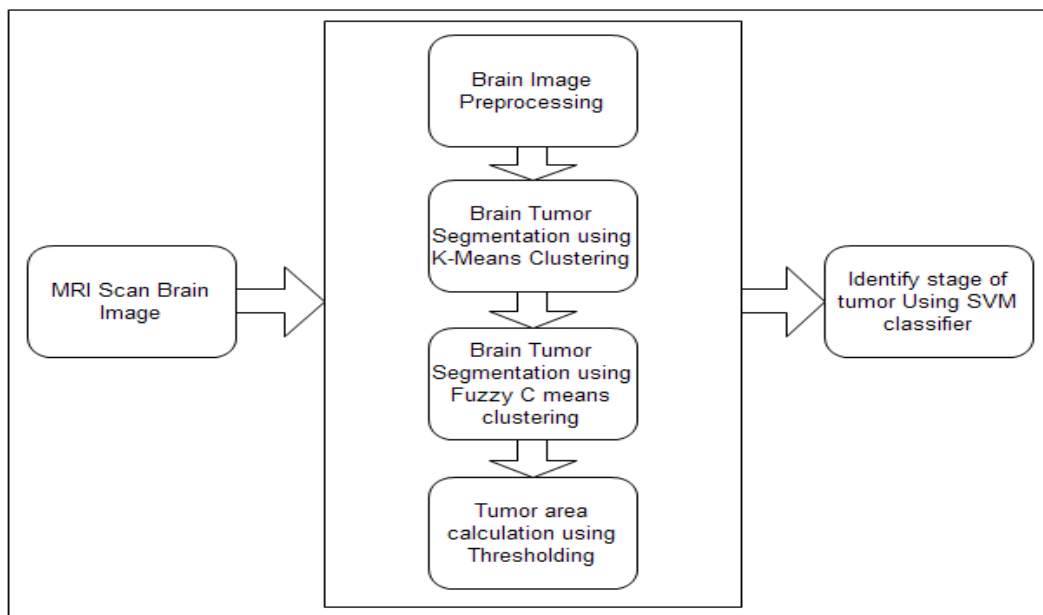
MRI Scan Brain Image

Brain Image Preprocessing

Brain Tumor Segmentation using K-Means Clustering

Brain Tumor Segmentation using Fuzzy C means clustering

Tumor area calculation using Thresholding

Identify stage of tumor Using SVM classifier